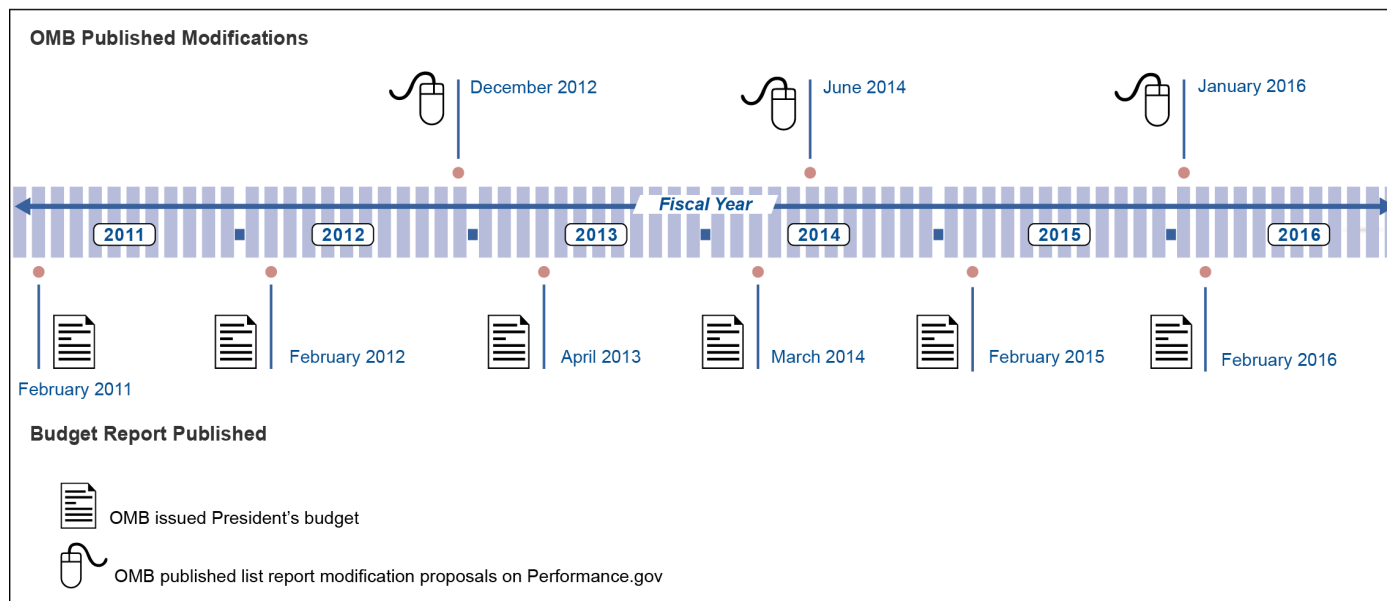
OMB Published Modifications

December 2012

June 2014

January 2016

Fiscal Year

2011

2012

2013

2014

2015

2016

February 2011

February 2012

April 2013

March 2014

February 2015

February 2016

Budget Report Published

OMB issued President's budget

OMB published list report modification proposals on Performance.gov